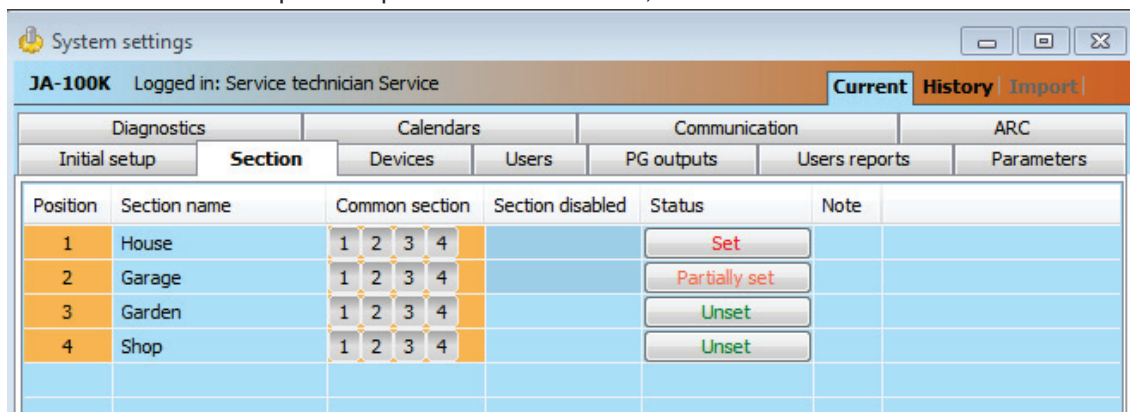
System settings

JA-100K Logged in: Service technician Service

Current History Import

Diagnostics | Calendars | Communication | ARC
Initial setup | Section | Devices | Users | PG outputs | Users reports | Parameters

| Position | Section name | Common section | Section disabled | Status | Note |
|---|---|---|---|---|---|
| 1 | House | 1 2 3 4 | | Set | |
| 2 | Garage | 1 2 3 4 | | Partially set | |
| 3 | Garden | 1 2 3 4 | | Unset | |
| 4 | Shop | 1 2 3 4 | | Unset | |